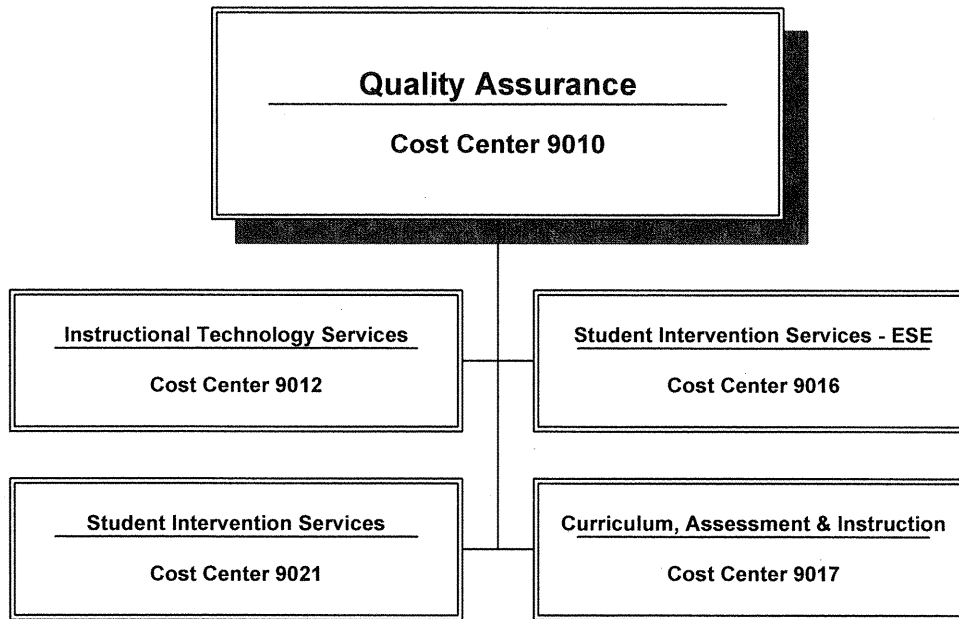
Quality Assurance

Cost Center 9010

Instructional Technology Services

Cost Center 9012

Student Intervention Services - ESE

Cost Center 9016

Student Intervention Services

Cost Center 9021

Curriculum, Assessment & Instruction

Cost Center 9017